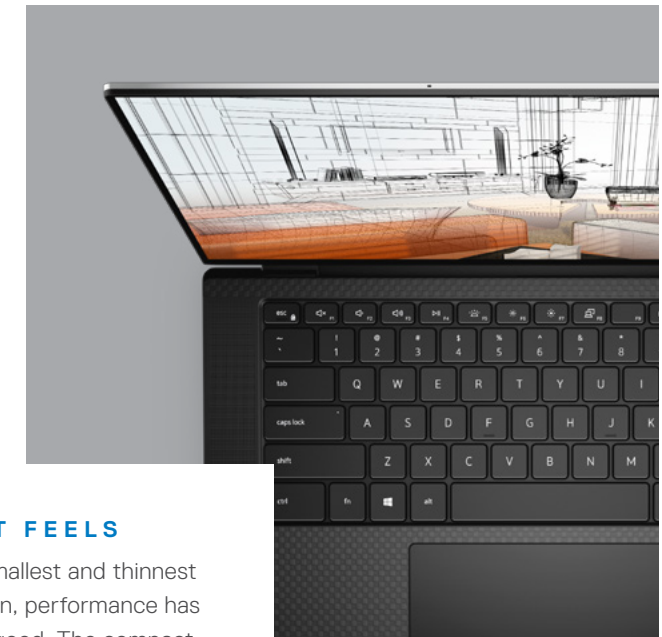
T FEELS

mallest and thinnest

n, performance has

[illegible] The compact

esc

f1

f2

f3

f4

f5

f6

f7

f8

f9

~
`

!
1

@
2

#
3

$
4

%
5

^
6

&
7

*
8

tab

Q

W

E

R

T

Y

U

I

caps lock

A

S

D

F

G

H

J

K

shift

Z

X

C

V

B

N

M

ctrl

fn

alt